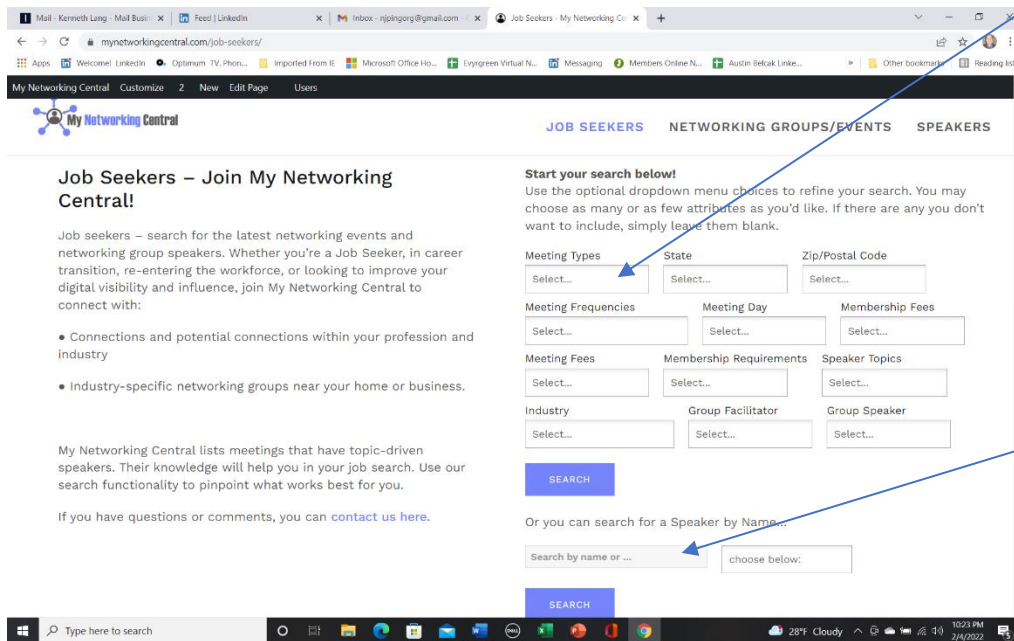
Mail - Kenneth Lang - Mail Busin ×
Feed | LinkedIn ×
Inbox - njpingorg@gmail.com ×
Job Seekers - My Networking Ce ×
+

mynetworkingcentral.com/job-seekers/

Apps
Welcome! LinkedIn
Optimum TV, Phon...
Imported From IE
Microsoft Office Ho...
Evyrgreen Virtual N...
Messaging
Members Online N...
Austin Belcak Linke...
Other bookmarks
Reading list

My Networking Central Customize 2 New Edit Page Users

My Networking Central

JOB SEEKERS NETWORKING GROUPS/EVENTS SPEAKERS

Job Seekers – Join My Networking Central!

Job seekers – search for the latest networking events and networking group speakers. Whether you're a Job Seeker, in career transition, re-entering the workforce, or looking to improve your digital visibility and influence, join My Networking Central to connect with:

• Connections and potential connections within your profession and industry

• Industry-specific networking groups near your home or business.

My Networking Central lists meetings that have topic-driven speakers. Their knowledge will help you in your job search. Use our search functionality to pinpoint what works best for you.

If you have questions or comments, you can contact us here.

Start your search below!
Use the optional dropdown menu choices to refine your search. You may choose as many or as few attributes as you'd like. If there are any you don't want to include, simply leave them blank.

Meeting Types
Select...
State
Select...
Zip/Postal Code
Select...

Meeting Frequencies
Select...
Meeting Day
Select...
Membership Fees
Select...

Meeting Fees
Select...
Membership Requirements
Select...
Speaker Topics
Select...

Industry
Select...
Group Facilitator
Select...
Group Speaker
Select...

SEARCH

Or you can search for a Speaker by Name...

Search by name or ...
choose below:

SEARCH

Type here to search
28°F Cloudy
10:23 PM
2/4/2022